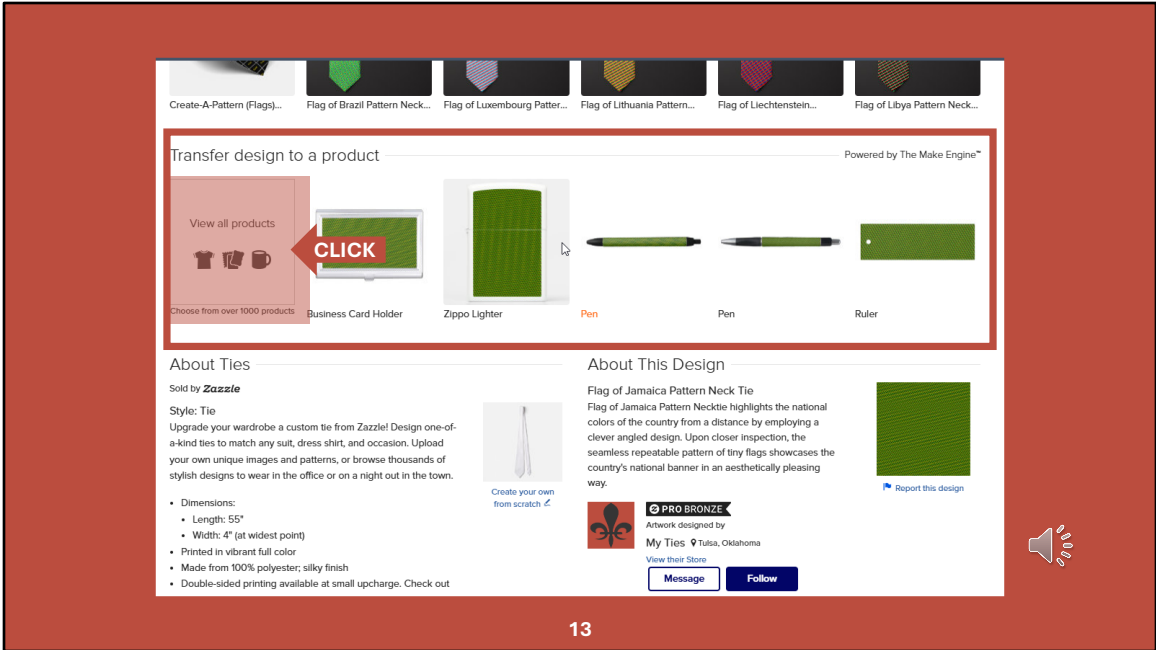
Create-A-Pattern (Flags)...
Flag of Brazil Pattern Neck...
Flag of Luxembourg Patter...
Flag of Lithuania Pattern...
Flag of Liechtenstein...
Flag of Libya Pattern Neck...

Transfer design to a product

Powered by The Make Engine™

View all products

CLICK

Choose from over 1000 products

Business Card Holder

Zippo Lighter

Pen

Pen

Ruler

About Ties

Sold by Zazzle

Style: Tie

Upgrade your wardrobe a custom tie from Zazzle! Design one-of-a-kind ties to match any suit, dress shirt, and occasion. Upload your own unique images and patterns, or browse thousands of stylish designs to wear in the office or on a night out in the town.

Create your own from scratch

- Dimensions:
  - Length: 55"
  - Width: 4" (at widest point)
- Printed in vibrant full color
- Made from 100% polyester; silky finish
- Double-sided printing available at small upcharge. Check out

About This Design

Flag of Jamaica Pattern Neck Tie

Flag of Jamaica Pattern Necktie highlights the national colors of the country from a distance by employing a clever angled design. Upon closer inspection, the seamless repeatable pattern of tiny flags showcases the country's national banner in an aesthetically pleasing way.

Report this design

PRO BRONZE

Artwork designed by

My Ties Tulsa, Oklahoma

View their Store

Message

Follow

13